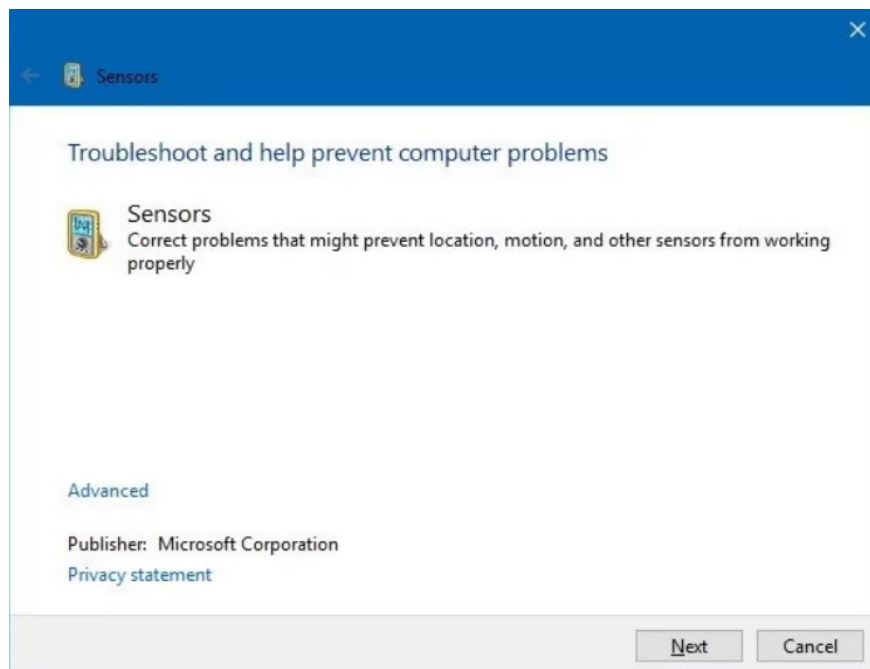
Sensors

Troubleshoot and help prevent computer problems

Sensors
Correct problems that might prevent location, motion, and other sensors from working properly

Advanced

Publisher: Microsoft Corporation
Privacy statement

Next
Cancel